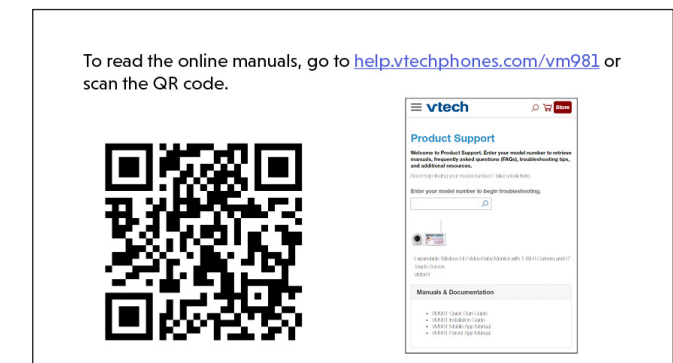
To read the online manuals, go to help.vtechphones.com/vm981 or scan the QR code.

vtech

Store

Product Support

Welcome to Product Support. Enter your model number to retrieve manuals, frequently asked questions (FAQs), troubleshooting tips, and additional resources.

Need help finding your model number? Take a look here.

Enter your model number to begin troubleshooting.

Expandable Wireless HD Video Baby Monitor with 1 Wi-Fi Camera and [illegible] Touch Screen
VM981

Manuals & Documentation

VM981 Quick Start Guide
VM981 Installation Guide
VM981 Mobile App Manual
VM981 Parent App Manual